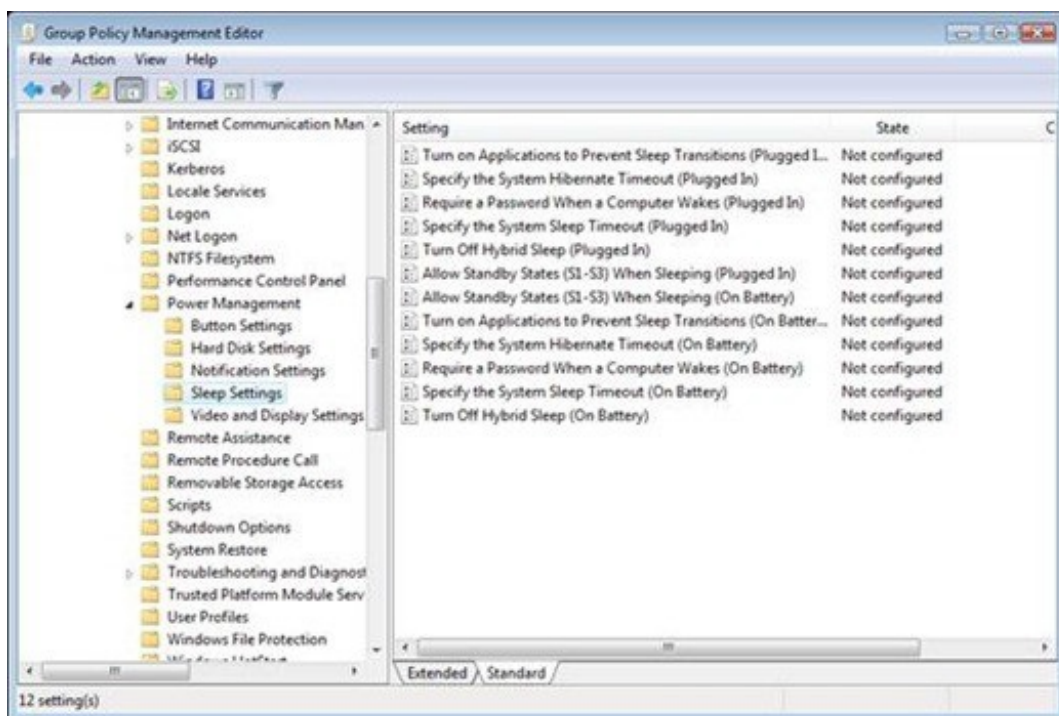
Group Policy Management Editor

File Action View Help

Internet Communication Man
iSCSI
Kerberos
Locale Services
Logon
Net Logon
NTFS Filesystem
Performance Control Panel
Power Management
Button Settings
Hard Disk Settings
Notification Settings
Sleep Settings
Video and Display Settings
Remote Assistance
Remote Procedure Call
Removable Storage Access
Scripts
Shutdown Options
System Restore
Troubleshooting and Diagnost
Trusted Platform Module Serv
User Profiles
Windows File Protection
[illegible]

| Setting | State | C |
|---|---|---|
| Turn on Applications to Prevent Sleep Transitions (Plugged I... | Not configured | |
| Specify the System Hibernate Timeout (Plugged In) | Not configured | |
| Require a Password When a Computer Wakes (Plugged In) | Not configured | |
| Specify the System Sleep Timeout (Plugged In) | Not configured | |
| Turn Off Hybrid Sleep (Plugged In) | Not configured | |
| Allow Standby States (S1-S3) When Sleeping (Plugged In) | Not configured | |
| Allow Standby States (S1-S3) When Sleeping (On Battery) | Not configured | |
| Turn on Applications to Prevent Sleep Transitions (On Batter... | Not configured | |
| Specify the System Hibernate Timeout (On Battery) | Not configured | |
| Require a Password When a Computer Wakes (On Battery) | Not configured | |
| Specify the System Sleep Timeout (On Battery) | Not configured | |
| Turn Off Hybrid Sleep (On Battery) | Not configured | |

Extended Standard

12 setting(s)